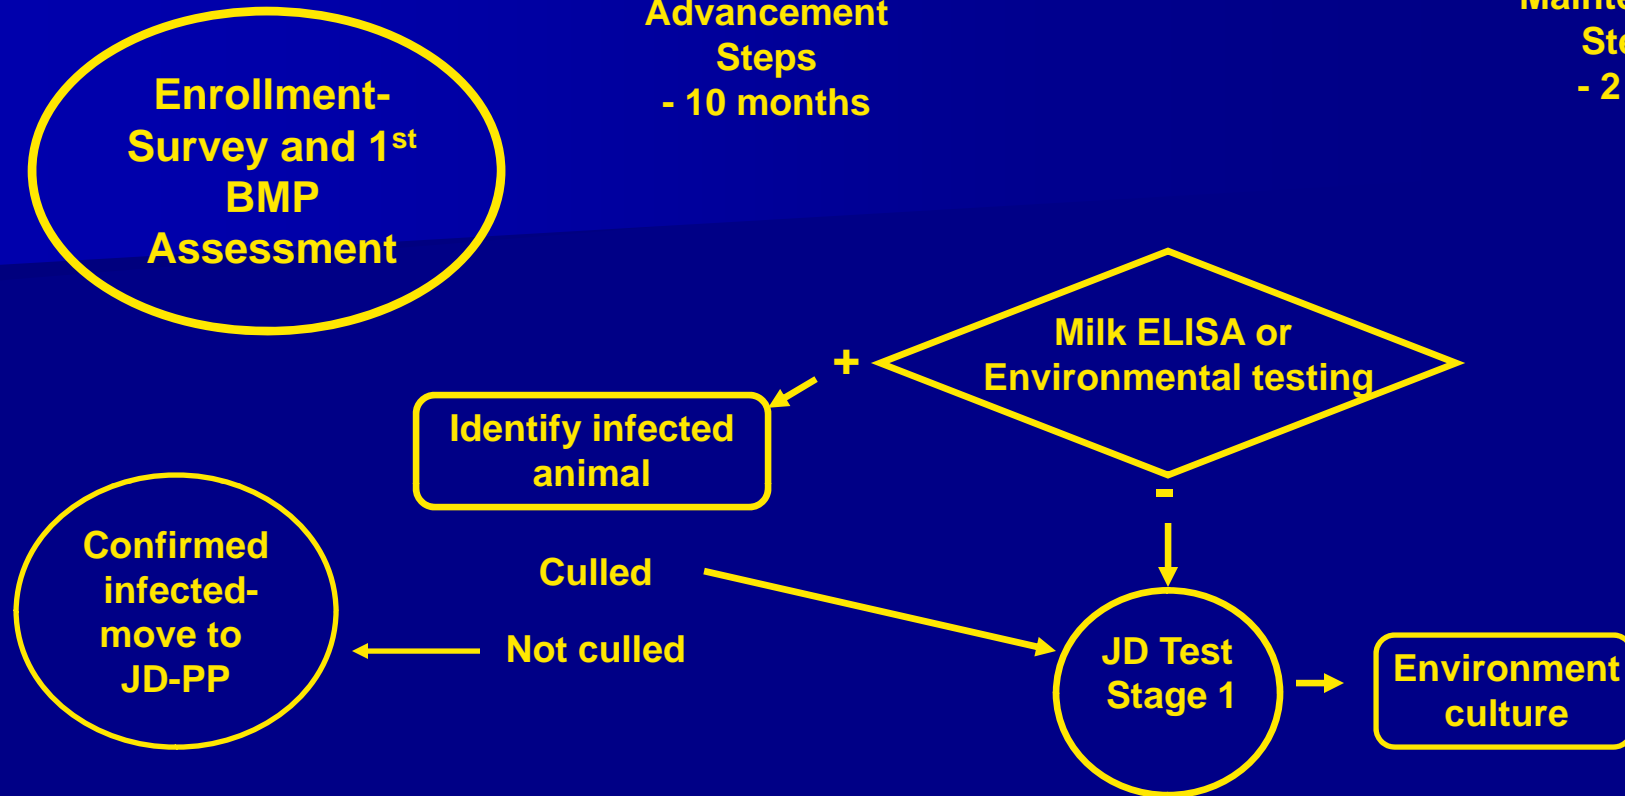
Advancement Steps
- 10 months

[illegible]
St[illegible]
- 2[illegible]

Enrollment- Survey and 1$^{st}$ BMP Assessment

Milk ELISA or Environmental testing

+

Identify infected animal

-

Confirmed infected- move to JD-PP

Culled

Not culled

JD Test Stage 1

Environment culture